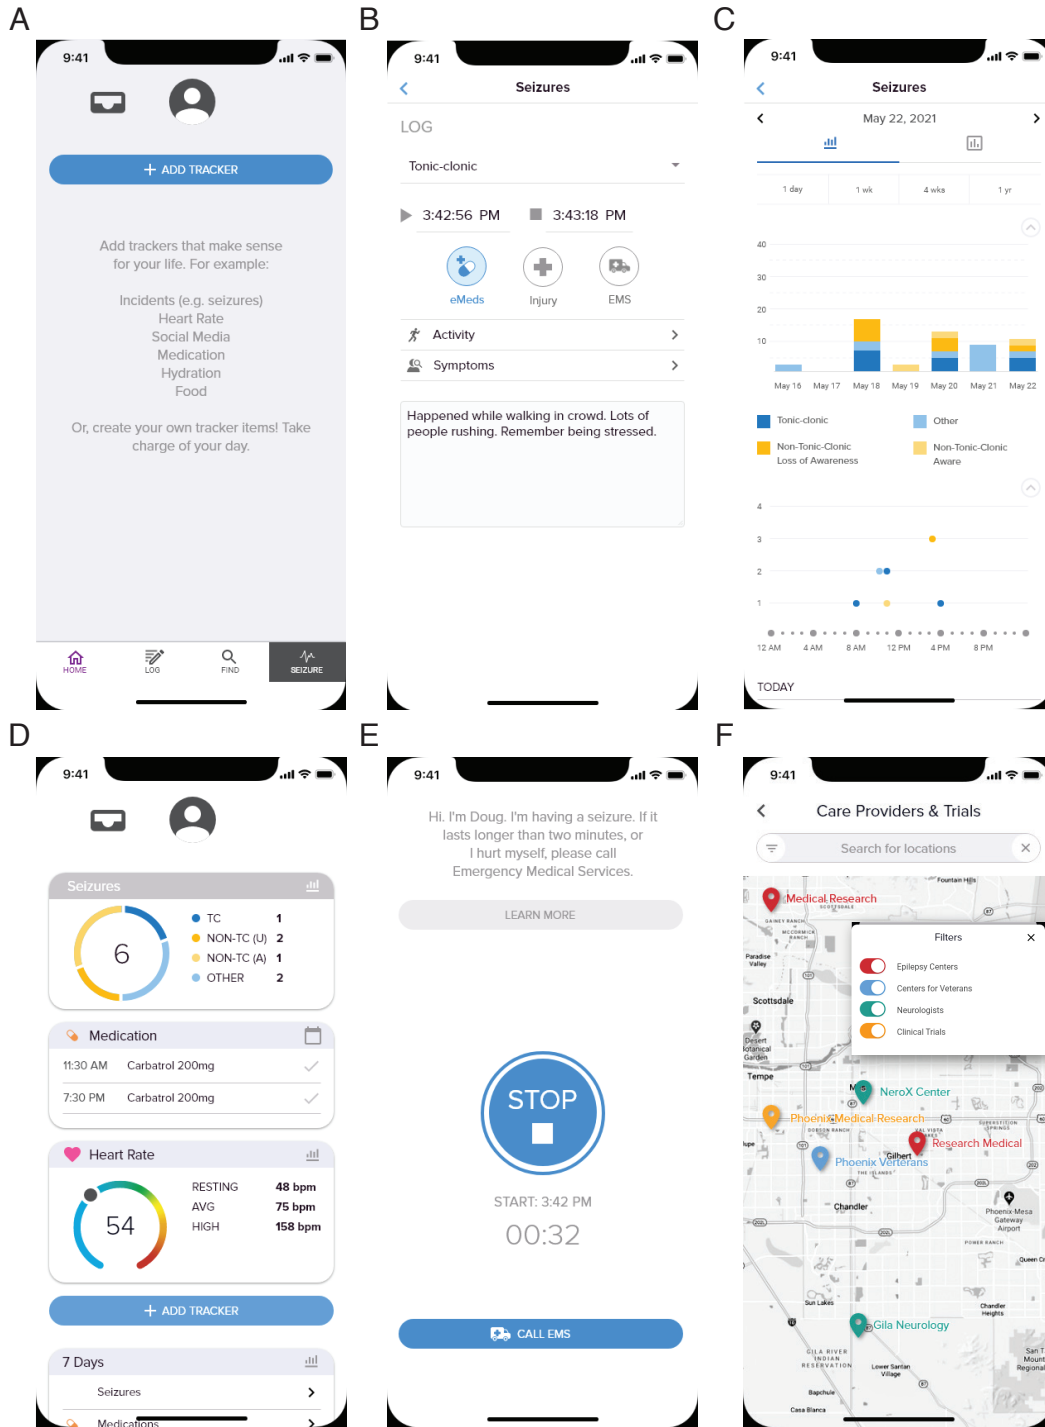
A

9:41

ADD TRACKER

Add trackers that make sense for your life. For example:

Incidents (e.g. seizures)
Heart Rate
Social Media
Medication
Hydration
Food

Or, create your own tracker items! Take charge of your day.

HOME LOG FIND SEIZURE

B

9:41

Seizures

LOG

Tonic-clonic

3:42:56 PM 3:43:18 PM

eMeds Injury EMS

Activity

Symptoms

Happened while walking in crowd. Lots of people rushing. Remember being stressed.

C

9:41

Seizures

May 22, 2021

1 day 1 wk 4 wks 1 yr

40
30
20
10

May 16 May 17 May 18 May 19 May 20 May 21 May 22

Tonic-clonic
Other
Non-Tonic-Clonic Loss of Awareness
Non-Tonic-Clonic Aware

4
3
2
1

12 AM 4 AM 8 AM 12 PM 4 PM 8 PM

TODAY

D

9:41

Seizures

6

| TC | 1 |
|---|---|
| NON-TC (U) | 2 |
| NON-TC (A) | 1 |
| OTHER | 2 |

Medication

| 11:30 AM | Carbatrol 200mg |
|---|---|
| 7:30 PM | Carbatrol 200mg |

Heart Rate

54

| RESTING | 48 bpm |
|---|---|
| AVG | 75 bpm |
| HIGH | 158 bpm |

ADD TRACKER

7 Days

Seizures

Medications

E

9:41

Hi. I'm Doug. I'm having a seizure. If it lasts longer than two minutes, or I hurt myself, please call Emergency Medical Services.

LEARN MORE

STOP

START: 3:42 PM

00:32

CALL EMS

F

9:41

Care Providers & Trials

Search for locations

Medical Research

Filters

Epilepsy Centers
Centers for Veterans
Neurologists
Clinical Trials

Paradise Valley
Scottsdale
Desert Botanical Garden
Tempe

NeroX Center
Phoenix Medical Research
Research Medical
Phoenix Veterans
Gilbert
Chandler
Phoenix-Mesa Gateway Airport
Sun Lakes
Chandler Heights
Gila Neurology
GILA RIVER INDIAN RESERVATION
Lower Santan Village
Bapchule
Casa Blanca
Fountain Hills
Queen Cr
San T Mount Regional